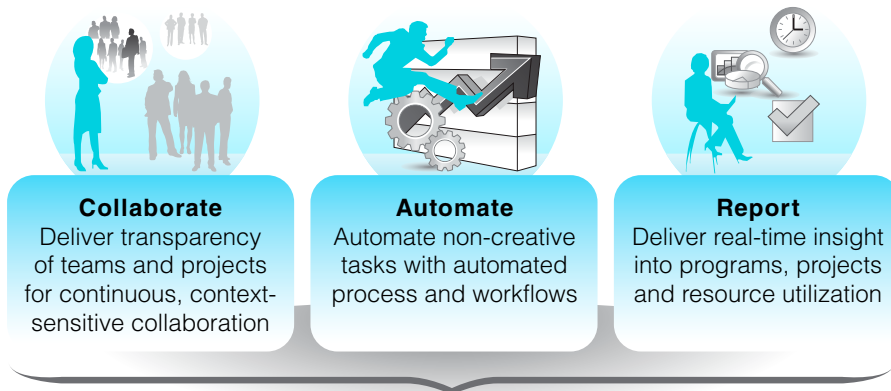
**Collaborate**
Deliver transparency of teams and projects for continuous, context-sensitive collaboration

**Automate**
Automate non-creative tasks with automated process and workflows

**Report**
Deliver real-time insight into programs, projects and resource utilization